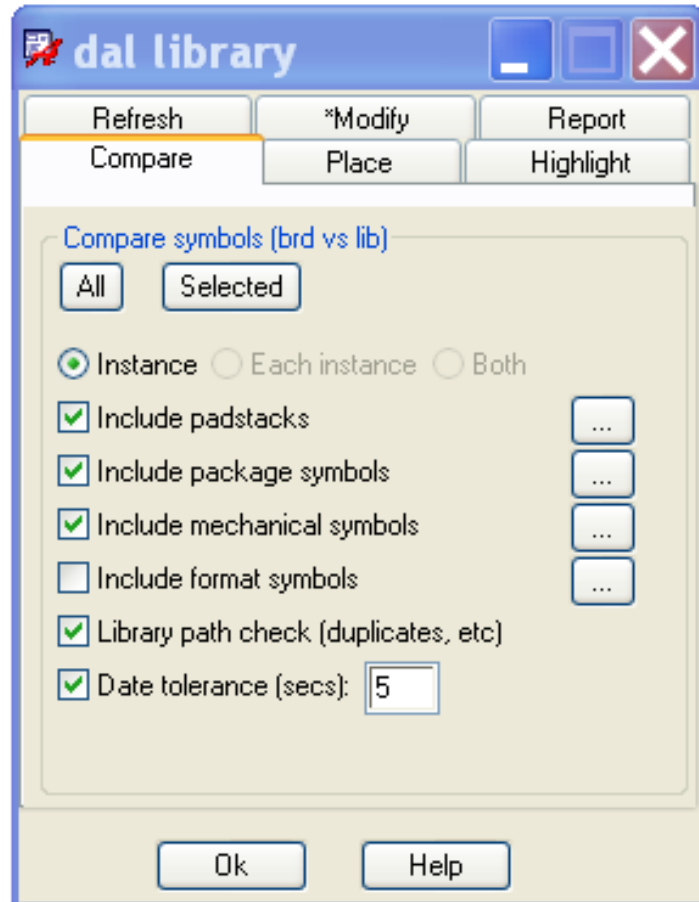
dal library

Refresh | *Modify | Report
Compare | Place | Highlight

Compare symbols (brd vs lib)

All Selected

Instance Each instance Both

Include padstacks ...

Include package symbols ...

Include mechanical symbols ...

Include format symbols ...

Library path check (duplicates, etc)

Date tolerance (secs): 5

Ok Help